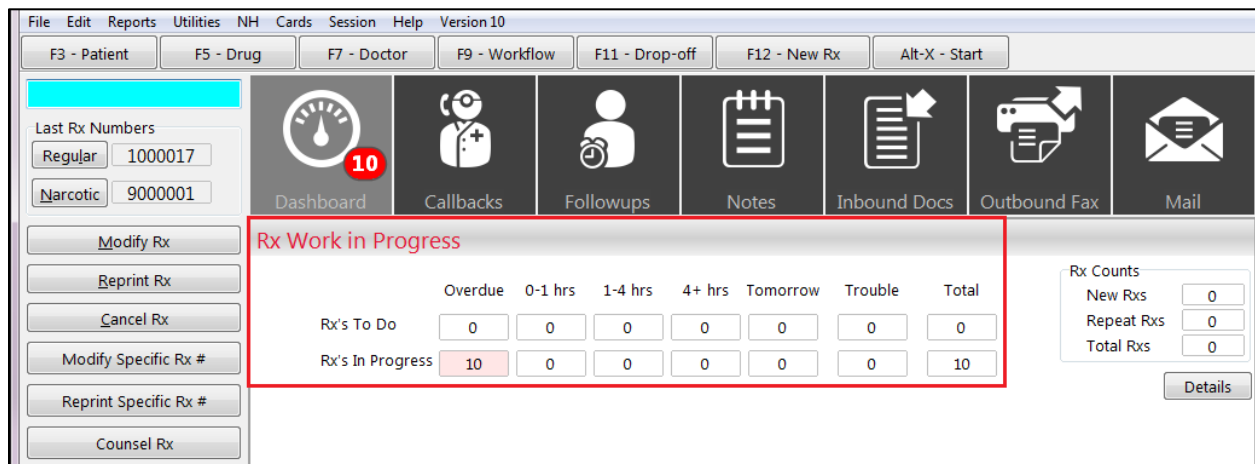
File Edit Reports Utilities NH Cards Session Help Version 10

F3 - Patient | F5 - Drug | F7 - Doctor | F9 - Workflow | F11 - Drop-off | F12 - New Rx | Alt-X - Start

Last Rx Numbers
Regular 1000017
Narcotic 9000001

Modify Rx
Reprint Rx
Cancel Rx
Modify Specific Rx #
Reprint Specific Rx #
Counsel Rx

10
Dashboard | Callbacks | Followups | Notes | Inbound Docs | Outbound Fax | Mail

Rx Work in Progress

| | Overdue | 0-1 hrs | 1-4 hrs | 4+ hrs | Tomorrow | Trouble | Total |
|---|---|---|---|---|---|---|---|
| Rx's To Do | 0 | 0 | 0 | 0 | 0 | 0 | 0 |
| Rx's In Progress | 10 | 0 | 0 | 0 | 0 | 0 | 10 |

Rx Counts
New Rxs 0
Repeat Rxs 0
Total Rxs 0

Details